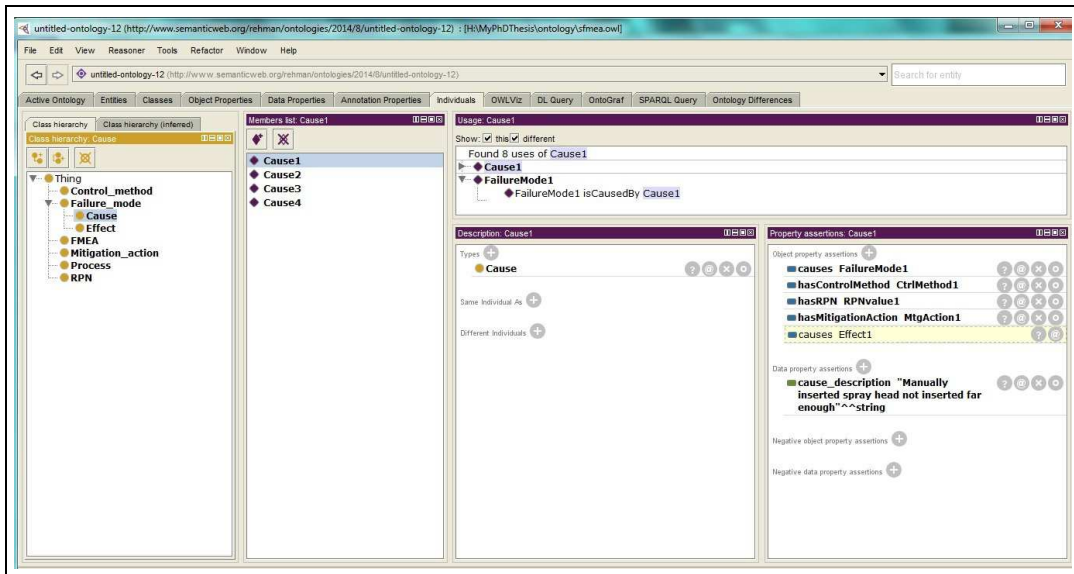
untitled-ontology-12 (http://www.semanticweb.org/rehman/ontologies/2014/8/untitled-ontology-12) : [H:\MyPhDThesis\ontology\sfmea.owl]

File Edit View Reasoner Tools Refactor Window Help

untitled-ontology-12 (http://www.semanticweb.org/rehman/ontologies/2014/8/untitled-ontology-12)

Search for entity

Active Ontology | Entities | Classes | Object Properties | Data Properties | Annotation Properties | Individuals | OWLViz | DL Query | OntoGraf | SPARQL Query | Ontology Differences

Class hierarchy | Class hierarchy (inferred)

Class hierarchy: Cause

Thing
Control_method
Failure_mode
Cause
Effect
FMEA
Mitigation_action
Process
RPN

Members list: Cause1

Cause1
Cause2
Cause3
Cause4

Usage: Cause1

Show: this different

Found 8 uses of Cause1
Cause1
FailureMode1
FailureMode1 isCausedBy Cause1

Description: Cause1

Types
Cause

Same Individual As

Different Individuals

Property assertions: Cause1

Object property assertions
causes FailureMode1
hasControlMethod CtrlMethod1
hasRPN RPNvalue1
hasMitigationAction MtgAction1
causes Effect1

Data property assertions
cause_description "Manually inserted spray head not inserted far enough"^^string

Negative object property assertions

Negative data property assertions